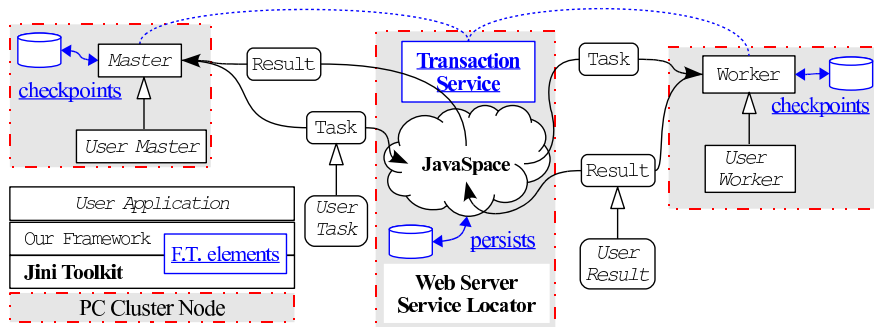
Master
checkpoints
User Master
Result
Task
User Task
Transaction Service
JavaSpace
persists
Web Server
Service Locator
Task
Result
User Result
Worker
checkpoints
User Worker
User Application
Our Framework
F.T. elements
Jini Toolkit
PC Cluster Node